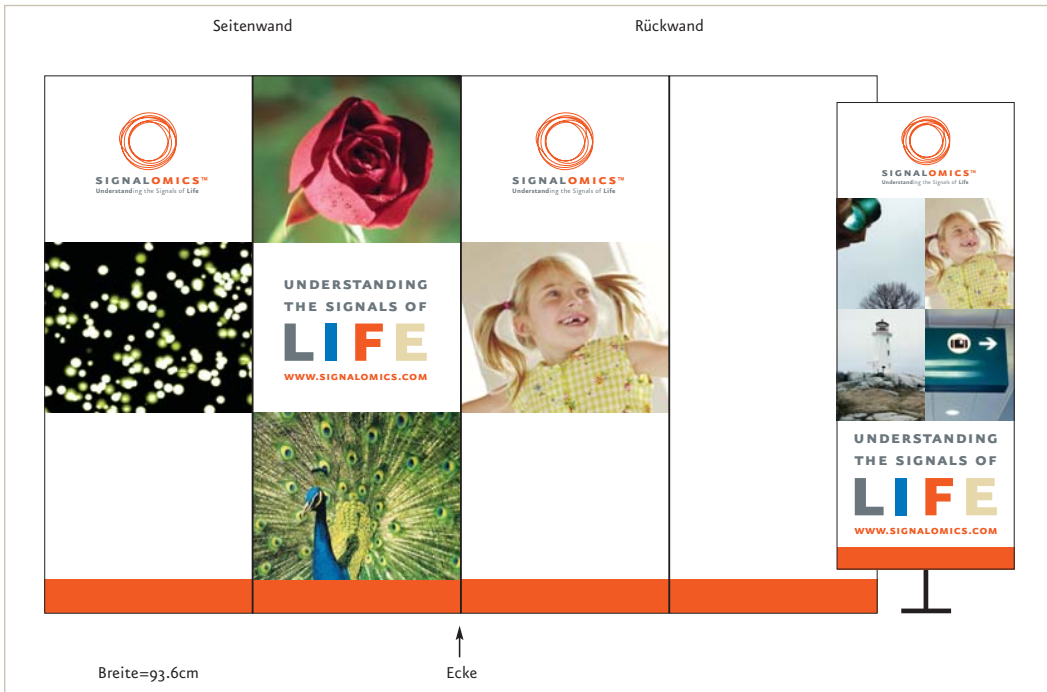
Seitenwand

Rückwand

SIGNALOMICS™
Understanding the Signals of Life

UNDERSTANDING THE SIGNALS OF LIFE
WWW.SIGNALOMICS.COM

SIGNALOMICS™
Understanding the Signals of Life

SIGNALOMICS™
Understanding the Signals of Life

UNDERSTANDING THE SIGNALS OF LIFE
WWW.SIGNALOMICS.COM

Breite=93.6cm

Ecke